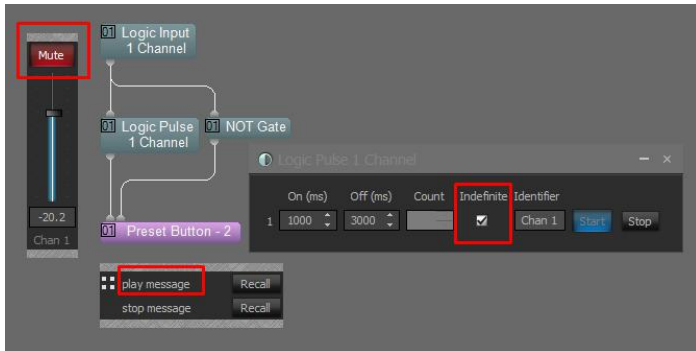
Mute

-20.2

Chan 1

01 Logic Input 1 Channel

01 Logic Pulse 1 Channel

01 NOT Gate

01 Preset Button - 2

play message Recall

stop message Recall

Logic Pulse 1 Channel

| | On (ms) | Off (ms) | Count | Indefinite | Identifier | | |
|---|---|---|---|---|---|---|---|
| 1 | 1000 | 3000 | | ☑ | Chan 1 | Start | Stop |